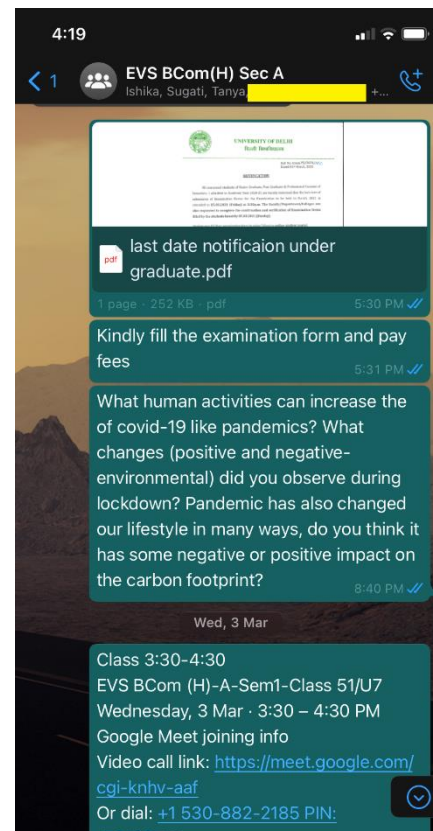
4:19

1

EVS BCom(H) Sec A

Ishika, Sugati, Tanya, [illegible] +...

UNIVERSITY OF DELHI

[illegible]

last date notificaion under graduate.pdf

pdf

1 page · 252 KB · pdf

5:30 PM

Kindly fill the examination form and pay fees

5:31 PM

What human activities can increase the of covid-19 like pandemics? What changes (positive and negative-environmental) did you observe during lockdown? Pandemic has also changed our lifestyle in many ways, do you think it has some negative or positive impact on the carbon footprint?

8:40 PM

Wed, 3 Mar

Class 3:30-4:30
EVS BCom (H)-A-Sem1-Class 51/U7
Wednesday, 3 Mar · 3:30 – 4:30 PM
Google Meet joining info
Video call link: https://meet.google.com/cgi-knhv-aaf
Or dial: +1 530-882-2185 PIN: